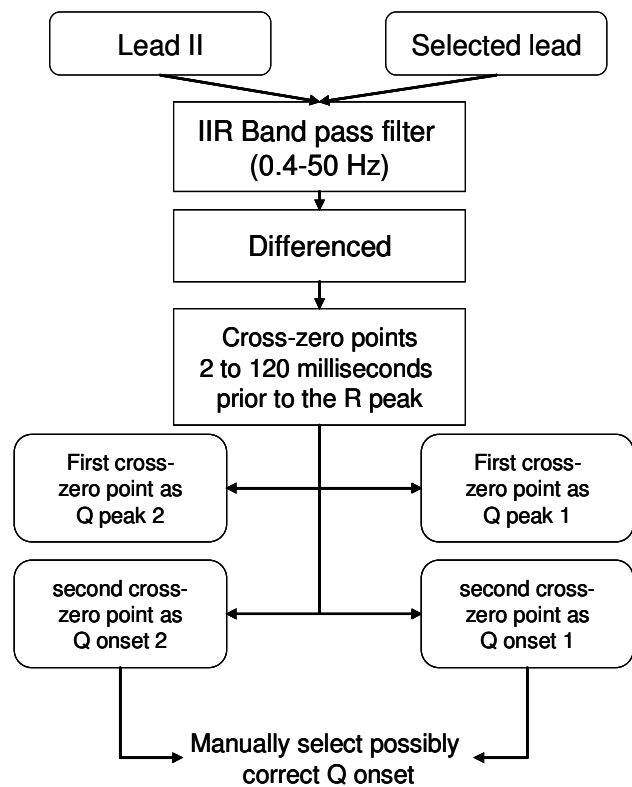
Lead II

Selected lead

IIR Band pass filter (0.4-50 Hz)

Differenced

Cross-zero points 2 to 120 milliseconds prior to the R peak

First cross-zero point as Q peak 2

First cross-zero point as Q peak 1

second cross-zero point as Q onset 2

second cross-zero point as Q onset 1

Manually select possibly correct Q onset